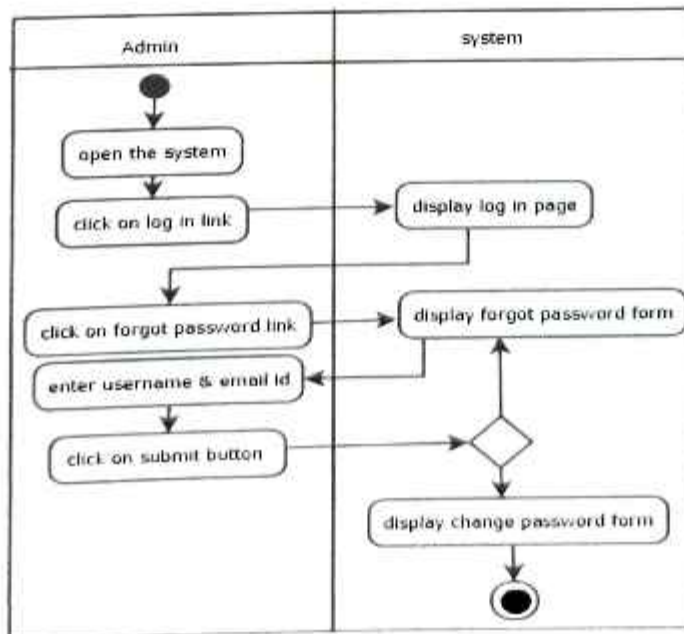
Admin

system

open the system

click on log in link

display log in page

click on forgot password link

display forgot password form

enter username & email id

click on submit button

display change password form